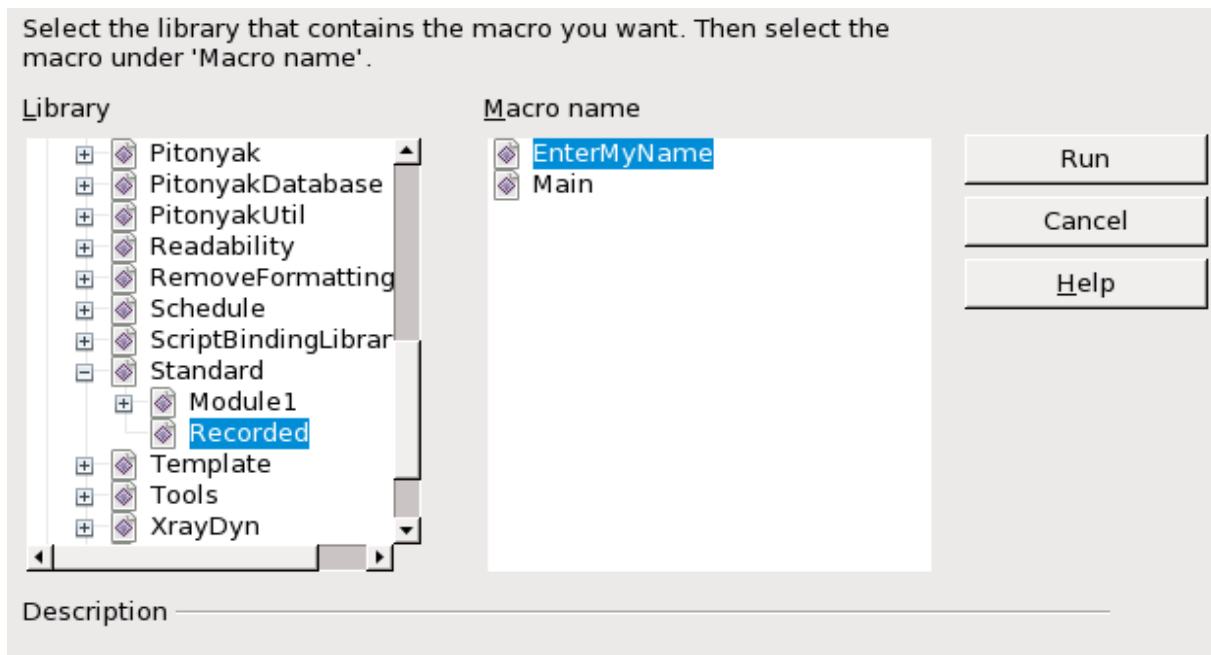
Select the library that contains the macro you want. Then select the macro under 'Macro name'.

Library

Pitonyak
PitonyakDatabase
PitonyakUtil
Readability
RemoveFormatting
Schedule
ScriptBindingLibrar
Standard
Module1
Recorded
Template
Tools
XrayDyn

Macro name

EnterMyName
Main

Run
Cancel
Help

Description